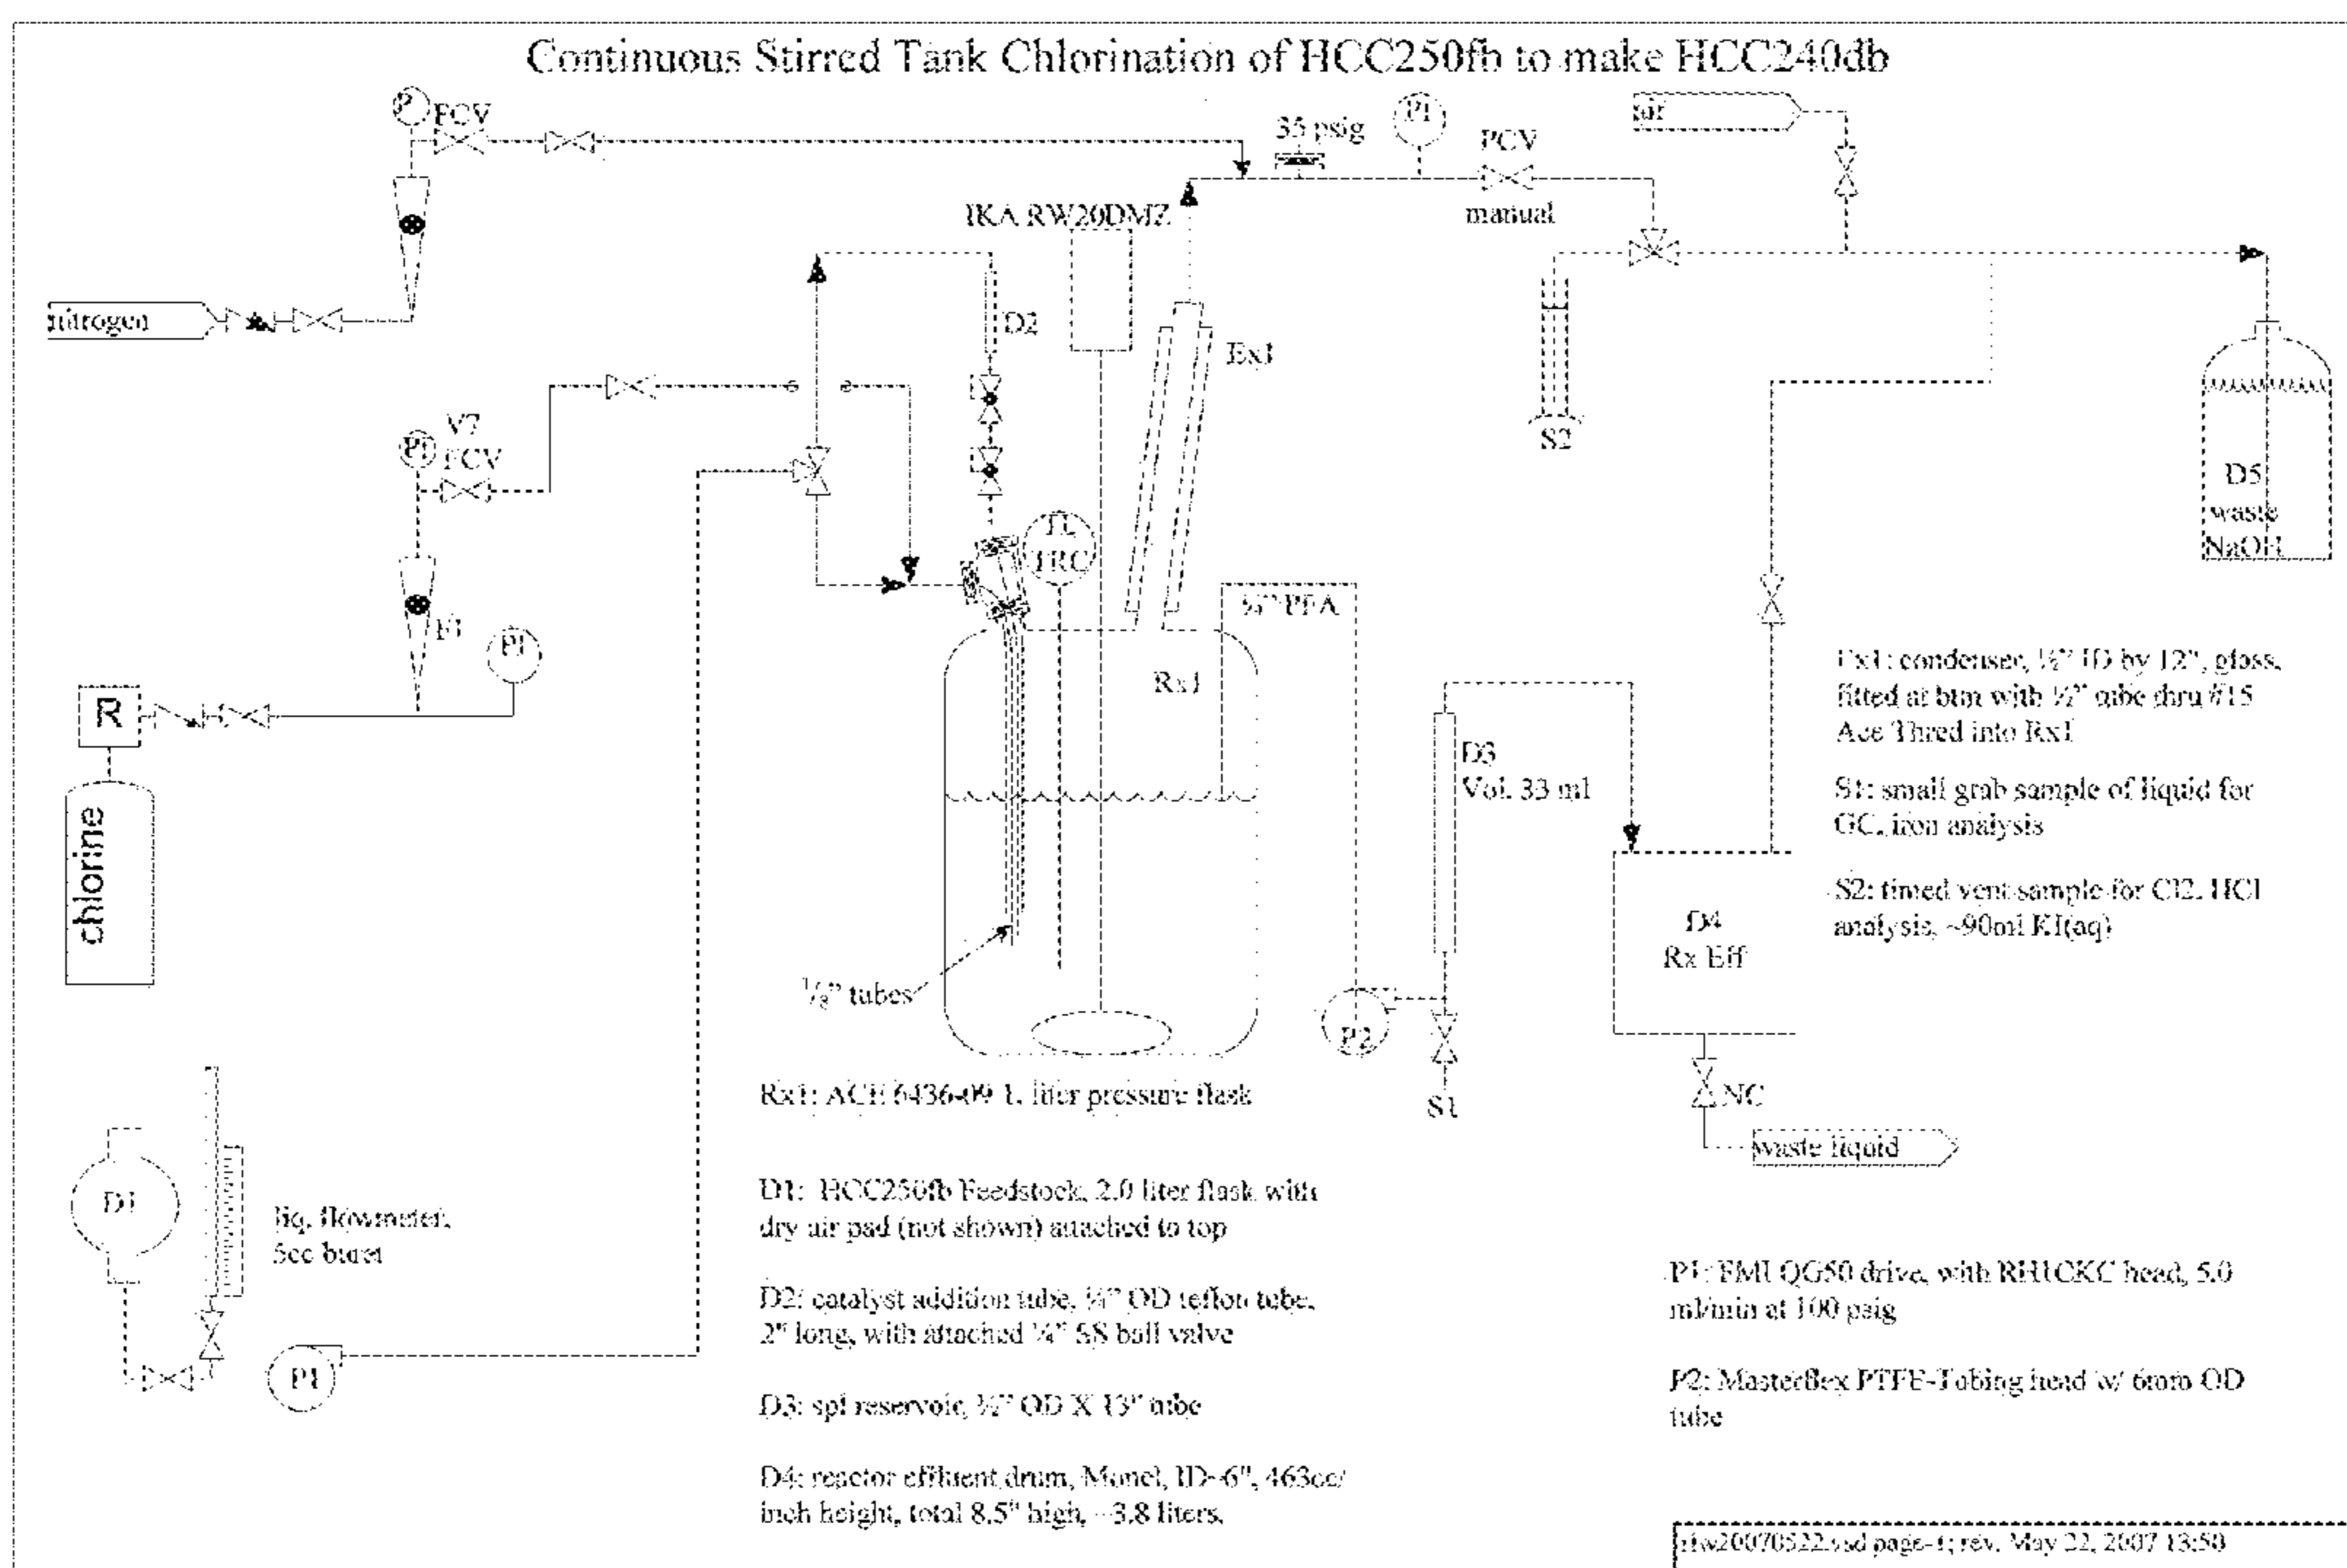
Continuous Stirred Tank Chlorination of HCC250fb to make HCC240db

PI
PCV
35 psig
PI
PCV
manual
air
IKA RW20DMZ
nitrogen
D2
Ex1
S2
D5
waste
NaOH
PI
V7
FCV
TI
TRC
FI
PI
½" PFA
R
Rx1
chlorine
D3
Vol. 33 ml
D4
Rx Eff
½" tubes
P2
S1
NC
waste liquid

Ex1: condenser, ½" ID by 12", glass, fitted at btm with ½" tube thru #15 Ace Thred into Rx1

S1: small grab sample of liquid for GC, iron analysis

S2: timed vent sample for Cl2, HCl analysis, ~90ml KI(aq)

Rx1: ACE 6436-09 1. liter pressure flask

D1
liq. flowmeter, 5cc buret
P1

D1: HCC250fb Feedstock, 2.0 liter flask with dry air pad (not shown) attached to top

D2: catalyst addition tube, ½" OD teflon tube, 2" long, with attached ¼" SS ball valve

D3: spl reservoir, ½" OD X 13" tube

D4: reactor effluent drum, Monel, ID~6", 463cc/inch height, total 8.5" high, ~3.8 liters.

P1: FMI QG50 drive, with RH1CKC head, 5.0 ml/min at 100 psig

P2: Masterflex PTFE-Tubing head w/ 6mm OD tube

rfw20070522.vsd page-1; rev. May 22, 2007 13:50